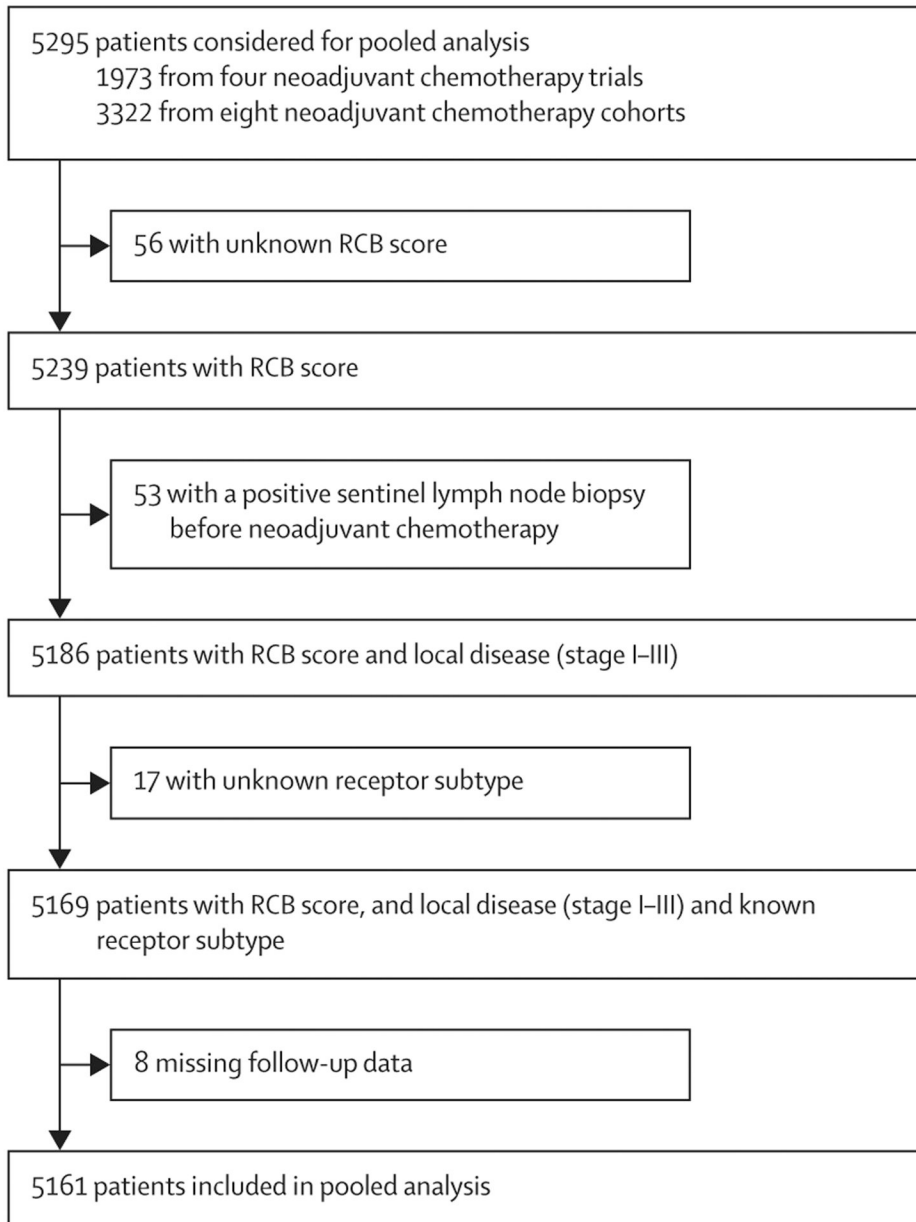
5295 patients considered for pooled analysis
1973 from four neoadjuvant chemotherapy trials
3322 from eight neoadjuvant chemotherapy cohorts

56 with unknown RCB score

5239 patients with RCB score

53 with a positive sentinel lymph node biopsy before neoadjuvant chemotherapy

5186 patients with RCB score and local disease (stage I–III)

17 with unknown receptor subtype

5169 patients with RCB score, and local disease (stage I–III) and known receptor subtype

8 missing follow-up data

5161 patients included in pooled analysis